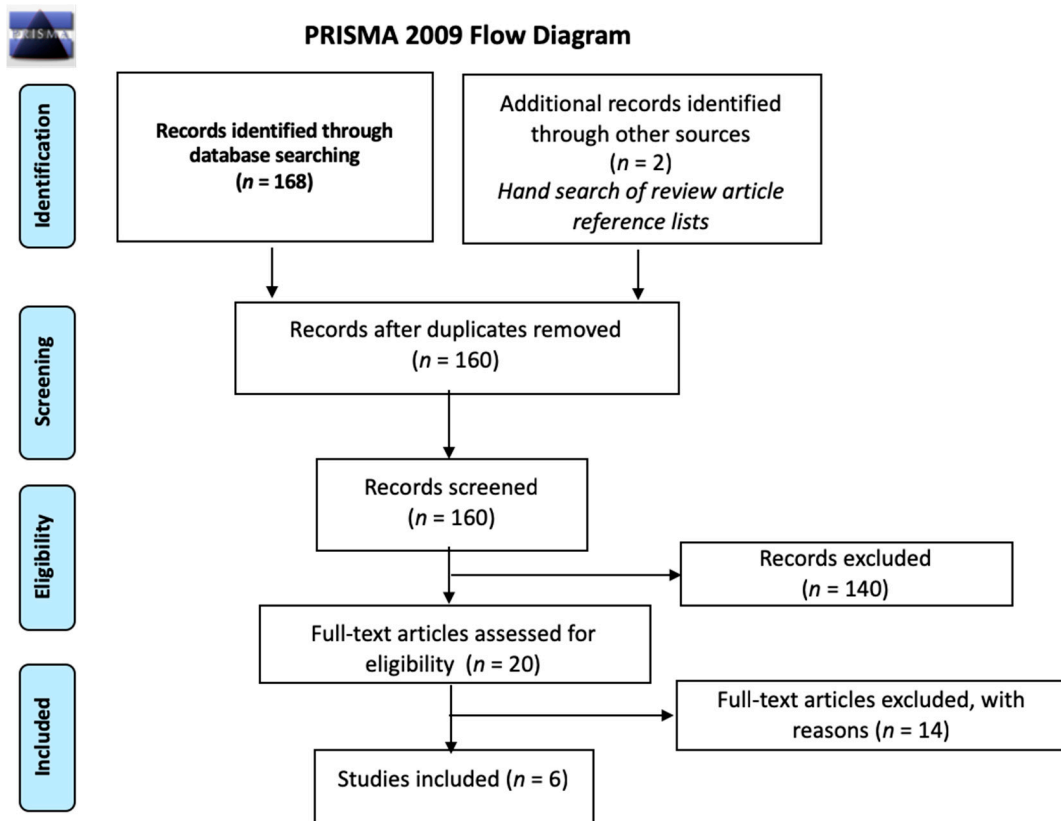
PRISMA

PRISMA 2009 Flow Diagram

Identification

Records identified through database searching ($n$ = 168)

Additional records identified through other sources ($n$ = 2) *Hand search of review article reference lists*

Screening

Records after duplicates removed ($n$ = 160)

Records screened ($n$ = 160)

Eligibility

Records excluded ($n$ = 140)

Full-text articles assessed for eligibility ($n$ = 20)

Included

Full-text articles excluded, with reasons ($n$ = 14)

Studies included ($n$ = 6)